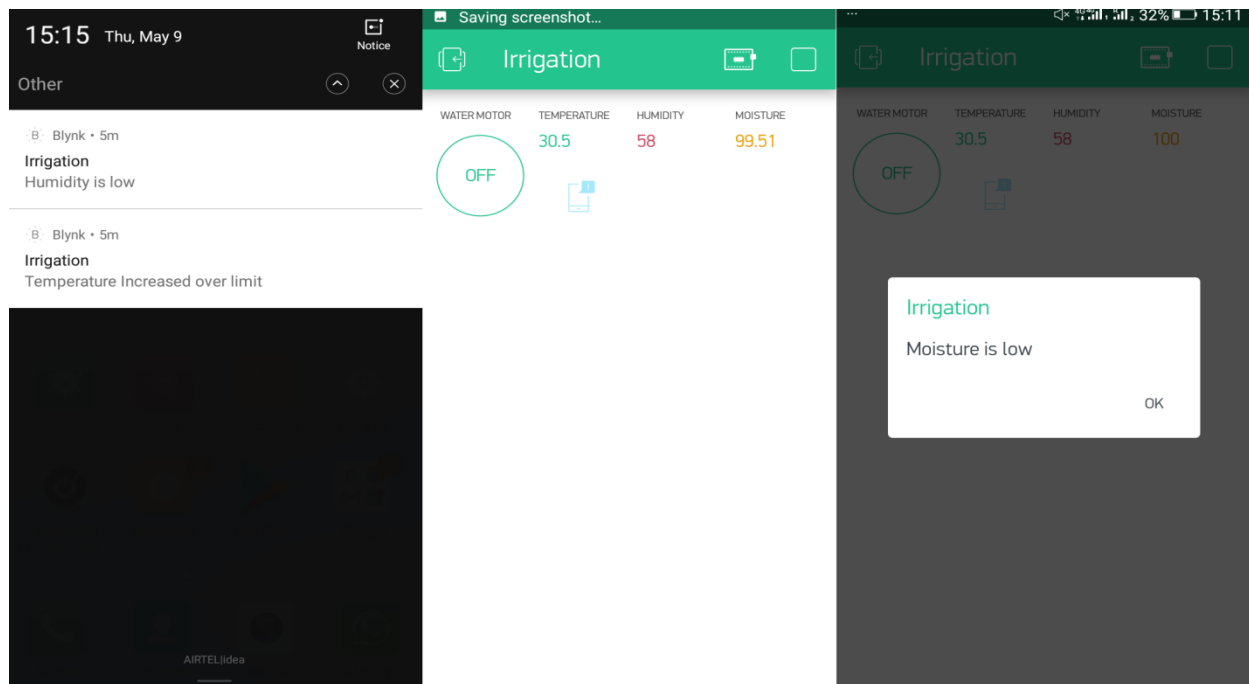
15:15 Thu, May 9

Notice

Other

B Blynk • 5m
Irrigation
Humidity is low

B Blynk • 5m
Irrigation
Temperature Increased over limit

AIRTEL|idea

Saving screenshot...

Irrigation

WATER MOTOR
OFF

TEMPERATURE
30.5

HUMIDITY
58

MOISTURE
99.51

32% 15:11

Irrigation

WATER MOTOR
OFF

TEMPERATURE
30.5

HUMIDITY
58

MOISTURE
100

Irrigation
Moisture is low
OK